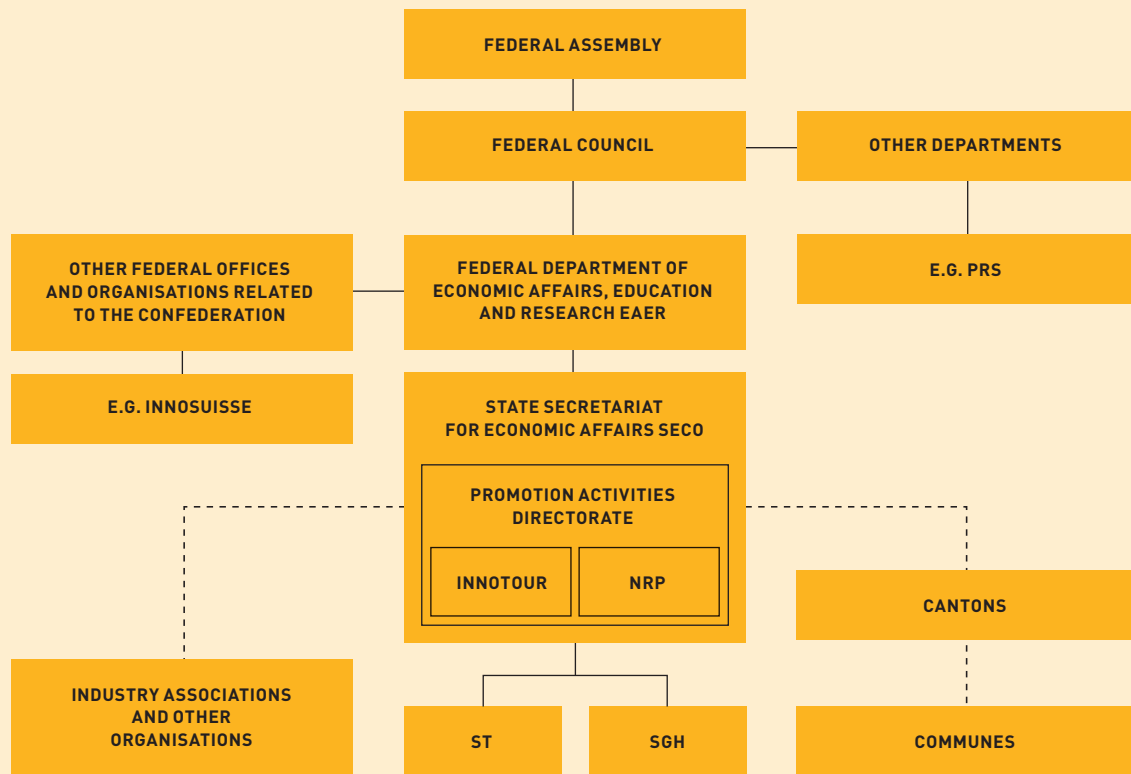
FEDERAL ASSEMBLY

FEDERAL COUNCIL

OTHER DEPARTMENTS

OTHER FEDERAL OFFICES AND ORGANISATIONS RELATED TO THE CONFEDERATION

FEDERAL DEPARTMENT OF ECONOMIC AFFAIRS, EDUCATION AND RESEARCH EAER

E.G. PRS

E.G. INNOSUISSE

STATE SECRETARIAT FOR ECONOMIC AFFAIRS SECO

PROMOTION ACTIVITIES DIRECTORATE

INNOTOUR

NRP

CANTONS

INDUSTRY ASSOCIATIONS AND OTHER ORGANISATIONS

ST

SGH

COMMUNES